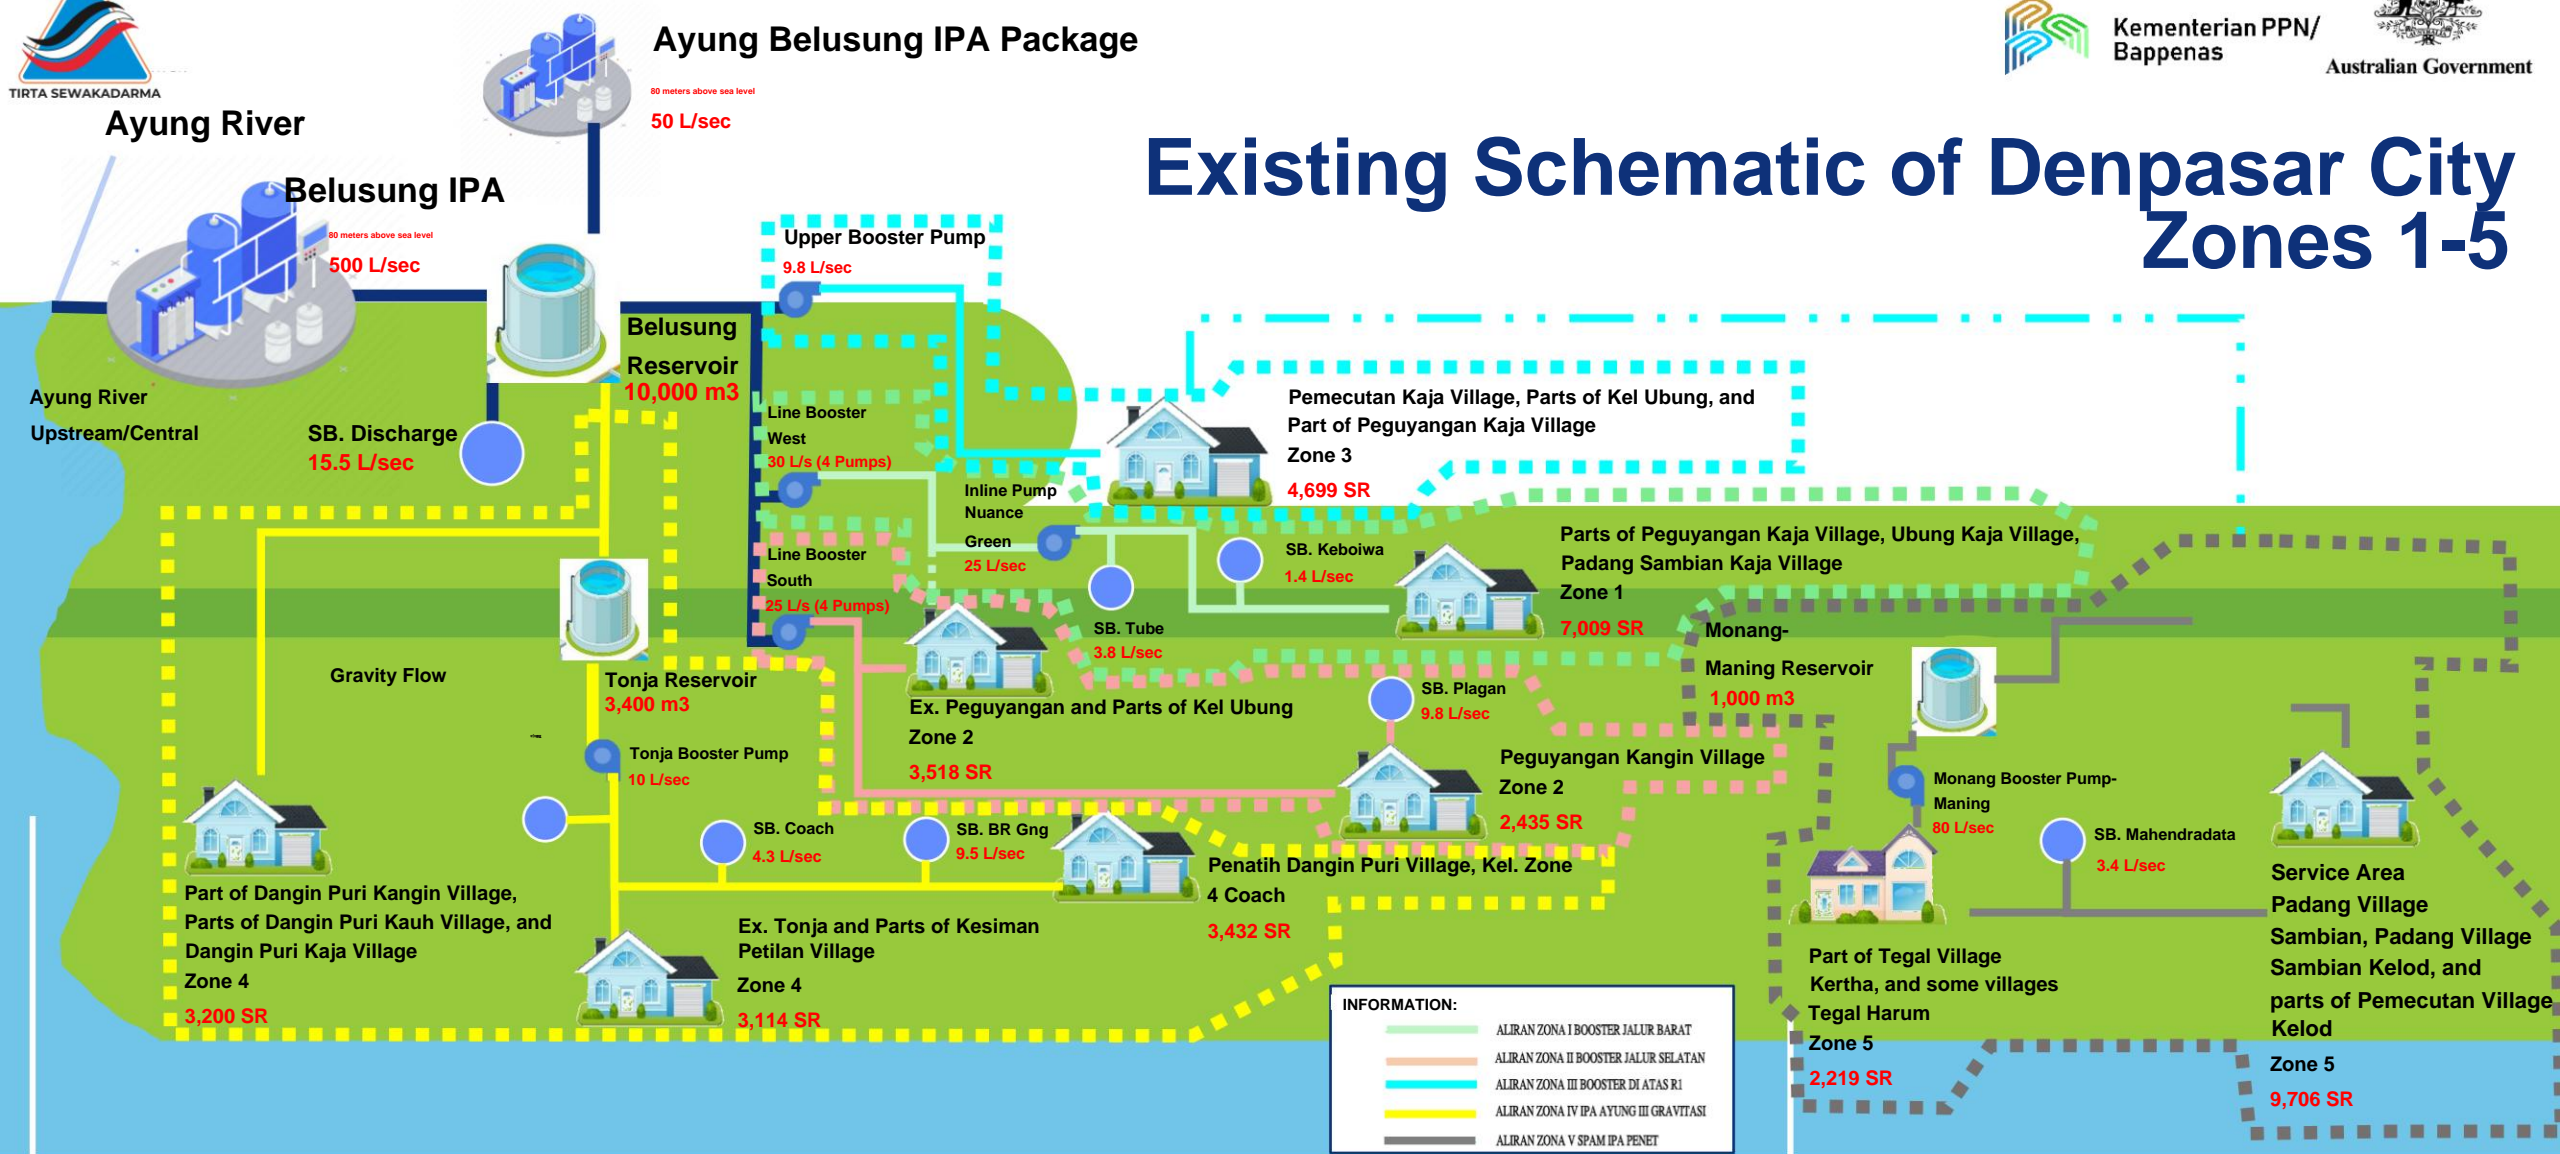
TIRTA SEWAKADARMA

Ayung River

Ayung Belusung IPA Package

80 meters above sea level

50 L/sec

Kementerian PPN/ Bappenas

Australian Government

Existing Schematic of Denpasar City Zones 1-5

Belusung IPA

80 meters above sea level

500 L/sec

Upper Booster Pump

9.8 L/sec

Belusung Reservoir

10,000 m3

Ayung River Upstream/Central

SB. Discharge

15.5 L/sec

Line Booster West

30 L/s (4 Pumps)

Pemecutan Kaja Village, Parts of Kel Ubung, and Part of Peguyangan Kaja Village

Zone 3

4,699 SR

Inline Pump Nuance Green

25 L/sec

SB. Keboiwa

1.4 L/sec

Parts of Peguyangan Kaja Village, Ubung Kaja Village, Padang Sambian Kaja Village

Zone 1

7,009 SR

Line Booster South

25 L/s (4 Pumps)

SB. Tube

3.8 L/sec

Monang-Maning Reservoir

1,000 m3

Gravity Flow

Tonja Reservoir

3,400 m3

Ex. Peguyangan and Parts of Kel Ubung

Zone 2

3,518 SR

SB. Plagan

9.8 L/sec

Tonja Booster Pump

10 L/sec

Peguyangan Kangin Village

Zone 2

2,435 SR

Monang Booster Pump-Maning

80 L/sec

SB. Coach

4.3 L/sec

SB. BR Gng

9.5 L/sec

SB. Mahendradata

3.4 L/sec

Penatih Dangin Puri Village, Kel. Zone 4 Coach

3,432 SR

Part of Dangin Puri Kangin Village, Parts of Dangin Puri Kauh Village, and Dangin Puri Kaja Village

Zone 4

3,200 SR

Ex. Tonja and Parts of Kesiman Petilan Village

Zone 4

3,114 SR

Service Area Padang Village Sambian, Padang Village Sambian Kelod, and parts of Pemecutan Village Kelod

Zone 5

9,706 SR

Part of Tegal Village Kertha, and some villages Tegal Harum

Zone 5

2,219 SR

INFORMATION:

ALIRAN ZONA I BOOSTER JALUR BARAT

ALIRAN ZONA II BOOSTER JALUR SELATAN

ALIRAN ZONA III BOOSTER DI ATAS R1

ALIRAN ZONA IV IPA AYUNG III GRAVITASI

ALIRAN ZONA V SPAM IPA PENET